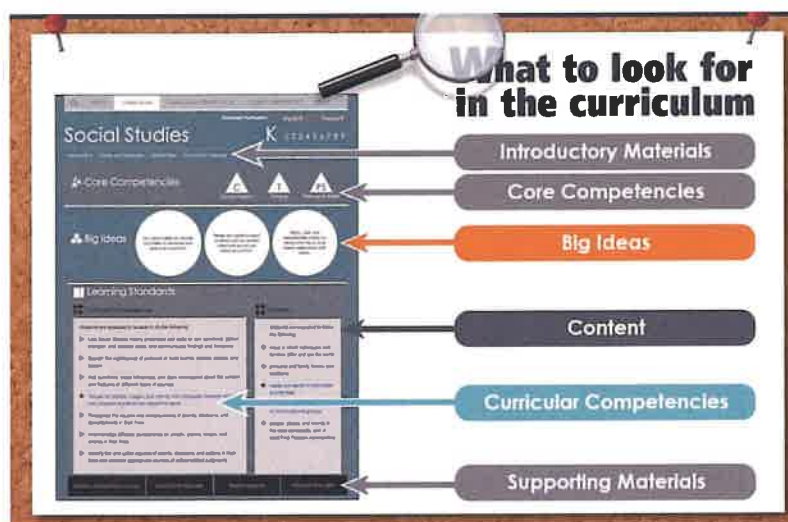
What to look for in the curriculum

Social Studies
K 1 2 3 4 5 6 7 8 9

Core Competencies
C
T
PS

Big Ideas

Learning Standards

Introductory Materials
Core Competencies
Big Ideas
Content
Curricular Competencies
Supporting Materials